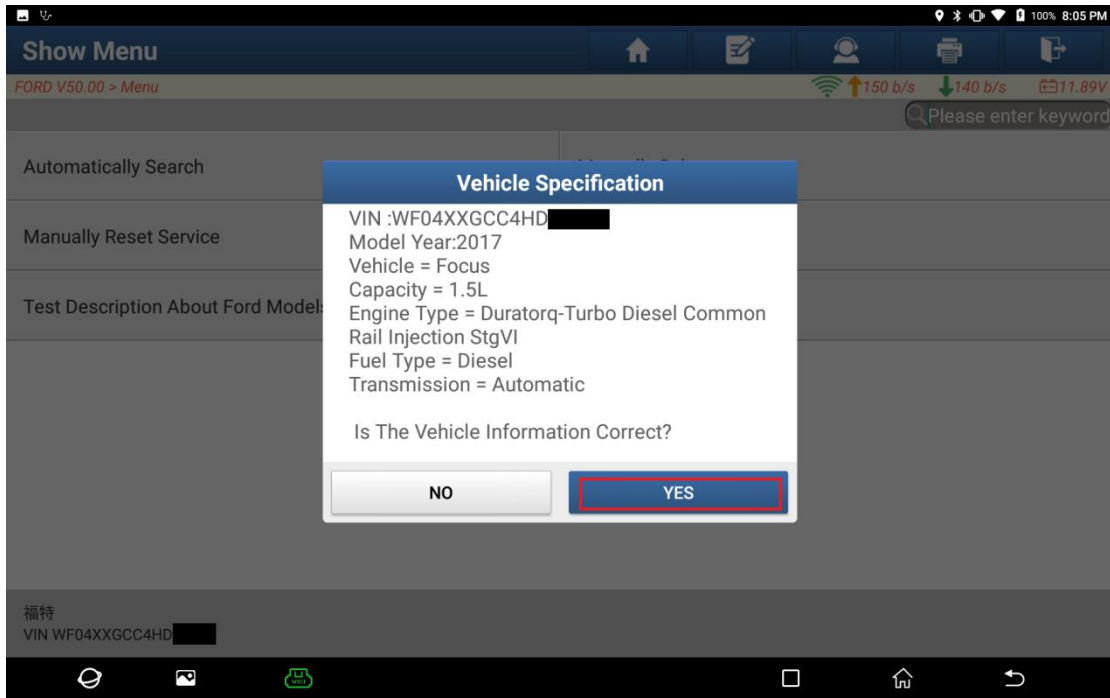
100% 8:05 PM

Show Menu

FORD V50.00 > Menu

150 b/s 140 b/s 11.89V

Please enter keyword

Automatically Search

Manually Reset Service

Test Description About Ford Models

Vehicle Specification

VIN :WF04XXGCC4HD
Model Year:2017
Vehicle = Focus
Capacity = 1.5L
Engine Type = Duratorq-Turbo Diesel Common Rail Injection StgVI
Fuel Type = Diesel
Transmission = Automatic

Is The Vehicle Information Correct?

NO

YES

福特
VIN WF04XXGCC4HD

VCI